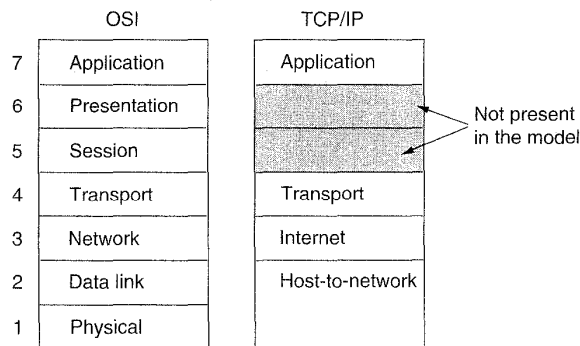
| | OSI | TCP/IP |
|---|---|---|
| 7 | Application | Application |
| 6 | Presentation | |
| 5 | Session | |
| 4 | Transport | Transport |
| 3 | Network | Internet |
| 2 | Data link | Host-to-network |
| 1 | Physical | |

Not present in the model